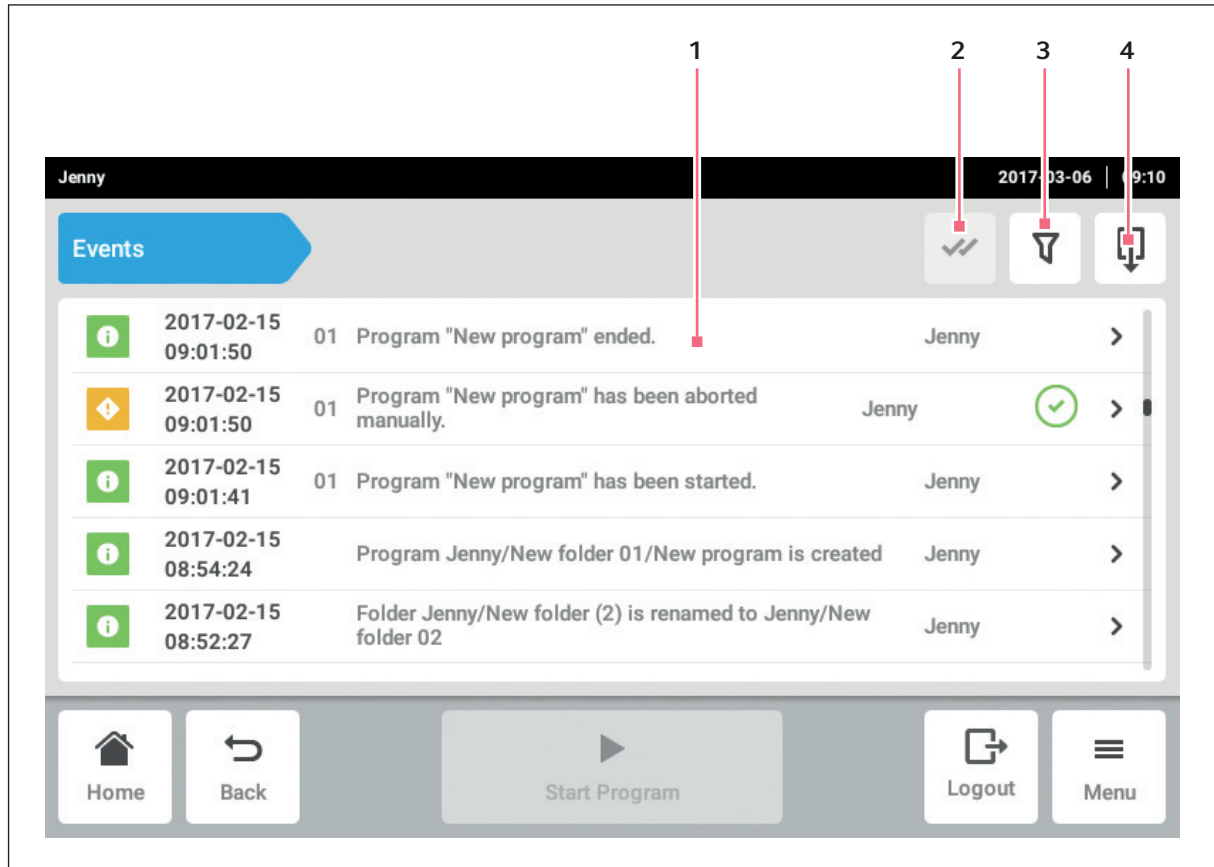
1 2 3 4

Jenny 2017-03-06 | 09:10

Events

2017-02-15 09:01:50 01 Program "New program" ended. Jenny

2017-02-15 09:01:50 01 Program "New program" has been aborted manually. Jenny

2017-02-15 09:01:41 01 Program "New program" has been started. Jenny

2017-02-15 08:54:24 Program Jenny/New folder 01/New program is created Jenny

2017-02-15 08:52:27 Folder Jenny/New folder (2) is renamed to Jenny/New folder 02 Jenny

Home
Back
Start Program
Logout
Menu